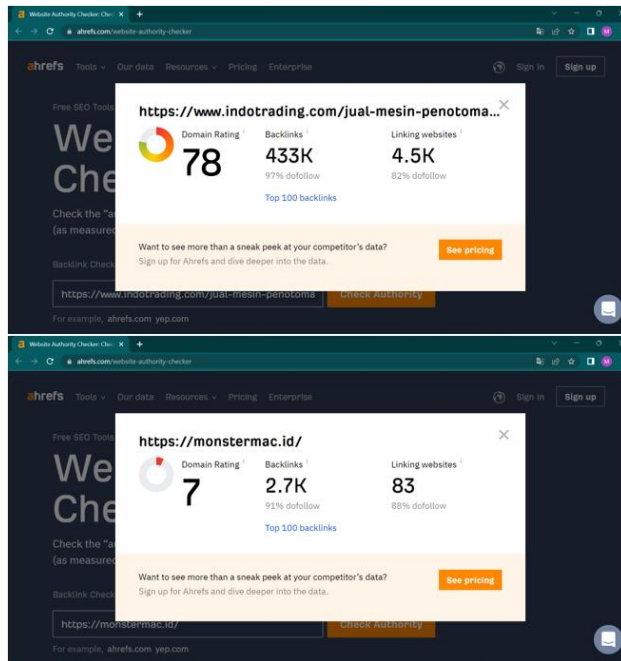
Website Authority Checker: Che ×

ahrefs.com/website-authority-checker

ahrefs Tools Our data Resources Pricing Enterprise Sign in Sign up

Free SEO Tools

We
Che

Check the "a
(as measured

Backlink Check

https://www.indotrading.com/jual-mesin-penotoma Check Authority

For example, ahrefs.com yep.com

https://www.indotrading.com/jual-mesin-penotoma...

Domain Rating
78

Backlinks
433K
97% dofollow

Linking websites
4.5K
82% dofollow

Top 100 backlinks

Want to see more than a sneak peek at your competitor's data?
Sign up for Ahrefs and dive deeper into the data.

See pricing

Website Authority Checker: Che ×

ahrefs.com/website-authority-checker

ahrefs Tools Our data Resources Pricing Enterprise Sign in Sign up

Free SEO Tools

We
Che

Check the "a
(as measured

Backlink Check

https://monstermac.id/ Check Authority

For example, ahrefs.com yep.com

https://monstermac.id/

Domain Rating
7

Backlinks
2.7K
91% dofollow

Linking websites
83
88% dofollow

Top 100 backlinks

Want to see more than a sneak peek at your competitor's data?
Sign up for Ahrefs and dive deeper into the data.

See pricing